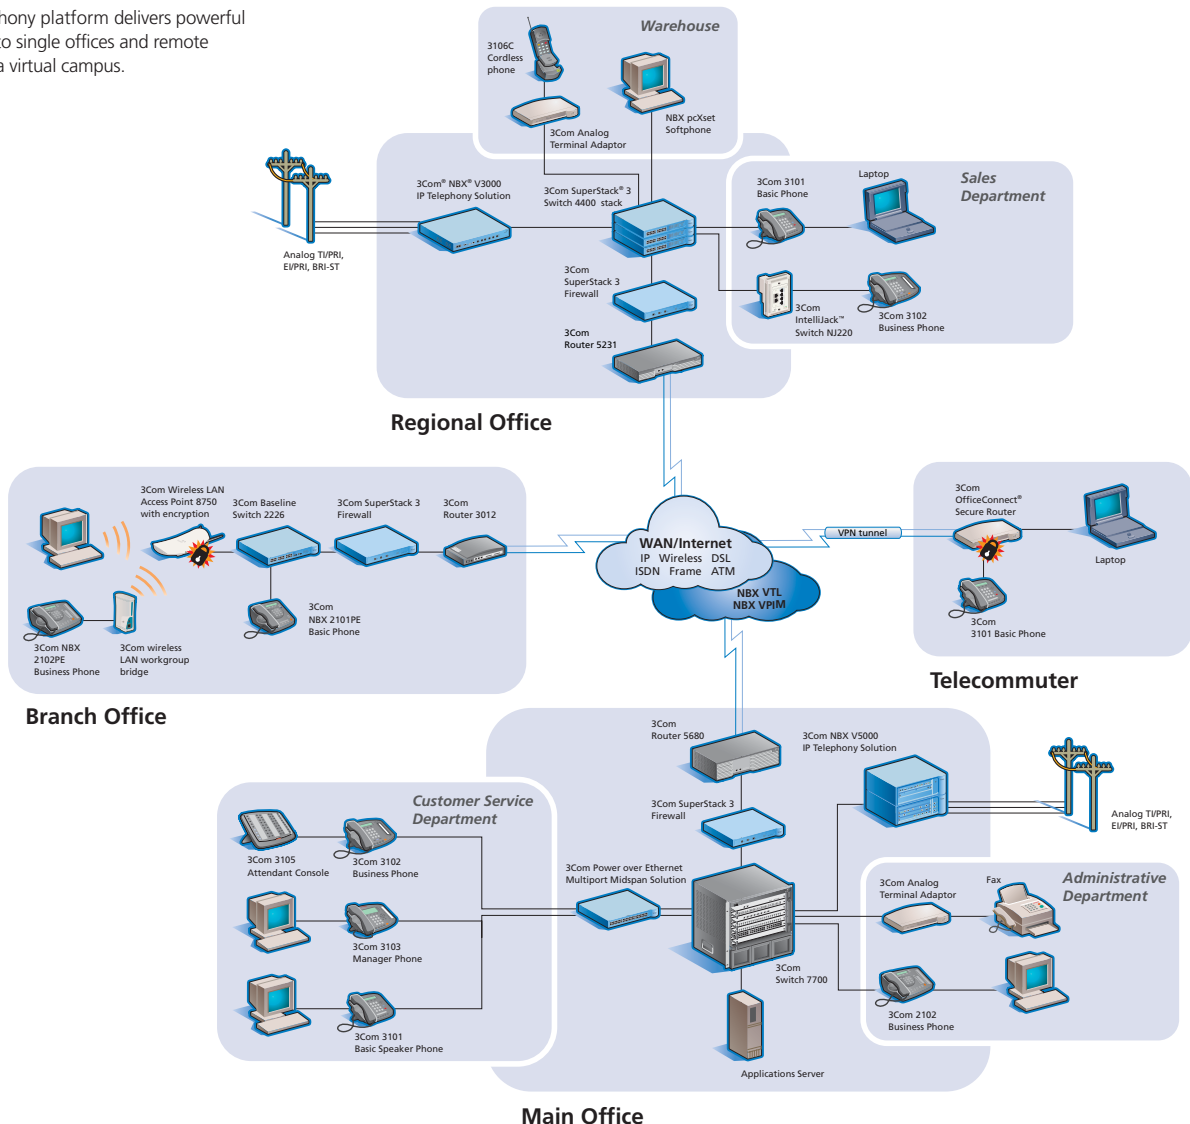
hony platform delivers powerful
to single offices and remote
a virtual campus.

Warehouse

3106C Cordless phone

3Com Analog Terminal Adaptor

NBX pcXset Softphone

3Com® NBX® V3000 IP Telephony Solution

3Com SuperStack® 3 Switch 4400 stack

Analog TI/PRI, EI/PRI, BRI-ST

3Com SuperStack 3 Firewall

3Com Router 5231

Sales Department

3Com 3101 Basic Phone

Laptop

3Com IntelliJack™ Switch NJ220

3Com 3102 Business Phone

Regional Office

3Com Wireless LAN Access Point 8750 with encryption

3Com Baseline Switch 2226

3Com SuperStack 3 Firewall

3Com Router 3012

3Com NBX 2101PE Basic Phone

3Com NBX 2102PE Business Phone

3Com wireless LAN workgroup bridge

Branch Office

WAN/Internet
IP Wireless DSL
ISDN Frame ATM

NBX VTL
NBX VPIM

VPN tunnel

3Com OfficeConnect® Secure Router

Laptop

3Com 3101 Basic Phone

Telecommuter

3Com Router 5680

3Com NBX V5000 IP Telephony Solution

Analog TI/PRI, EI/PRI, BRI-ST

3Com SuperStack 3 Firewall

Customer Service Department

3Com 3105 Attendant Console

3Com 3102 Business Phone

3Com 3103 Manager Phone

3Com 3101 Basic Speaker Phone

3Com Power over Ethernet Multiport Midspan Solution

3Com Switch 7700

Applications Server

3Com Analog Terminal Adaptor

Fax

Administrative Department

3Com 2102 Business Phone

Main Office